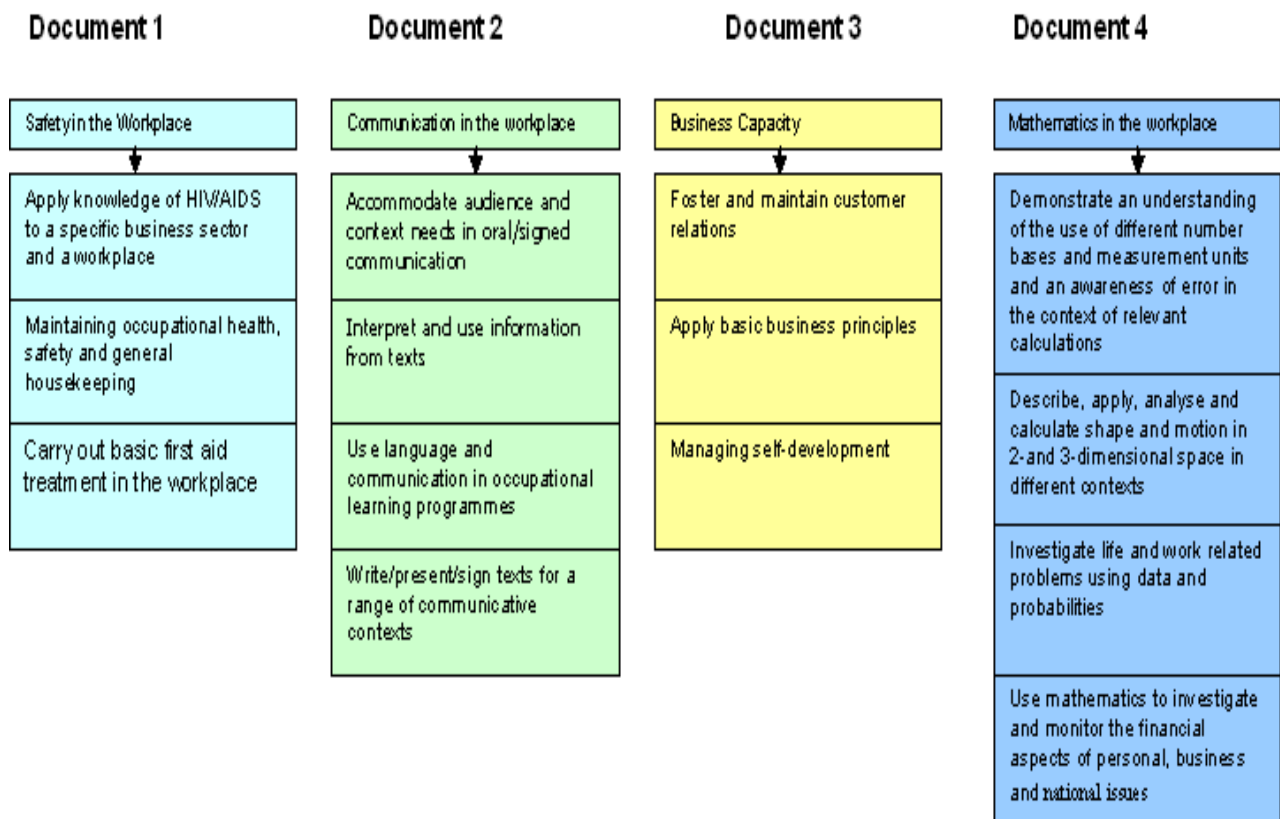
Document 1

Safetyin the Workplace

Apply knowledge of HIV/AIDS to a specific business sector and a workplace

Maintaining occupational health, safety and general housekeeping

Carry out basic first aid treatment in the workplace

Document 2

Communication in the workplace

Accommodate audience and context needs in oral/signed communication

Interpret and use information from texts

Use language and communication in occupational learning programmes

Write/present/sign texts for a range of communicative contexts

Document 3

Business Capacity

Foster and maintain customer relations

Apply basic business principles

Managing self-development

Document 4

Mathematics in the workplace

Demonstrate an understanding of the use of different number bases and measurement units and an awareness of error in the context of relevant calculations

Describe, apply, analyse and calculate shape and motion in 2-and 3-dimensional space in different contexts

Investigate life and work related problems using data and probabilities

Use mathematics to investigate and monitor the financial aspects of personal, business and national issues